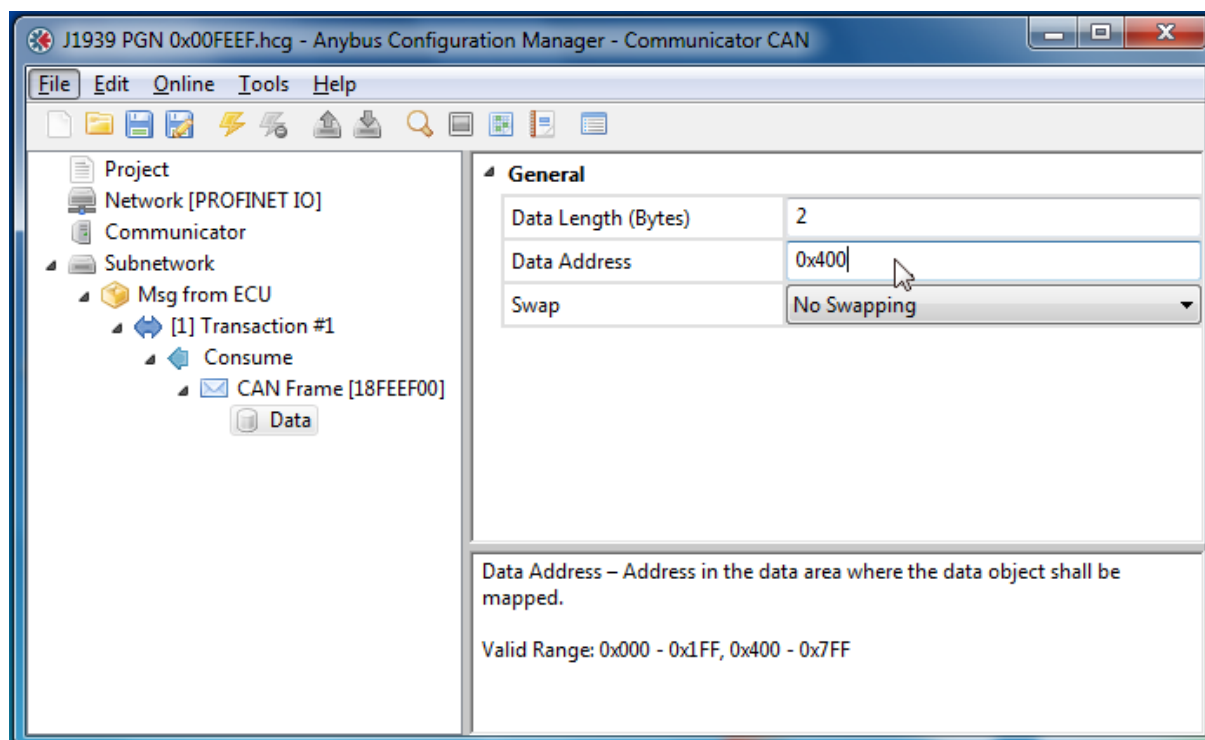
J1939 PGN 0x00FEEF.hcg - Anybus Configuration Manager - Communicator CAN

File Edit Online Tools Help

Project
Network [PROFINET IO]
Communicator
Subnetwork
Msg from ECU
[1] Transaction #1
Consume
CAN Frame [18FEEF00]
Data

General

| Data Length (Bytes) | 2 |
|---|---|
| Data Address | 0x400 |
| Swap | No Swapping |

Data Address – Address in the data area where the data object shall be mapped.

Valid Range: 0x000 - 0x1FF, 0x400 - 0x7FF